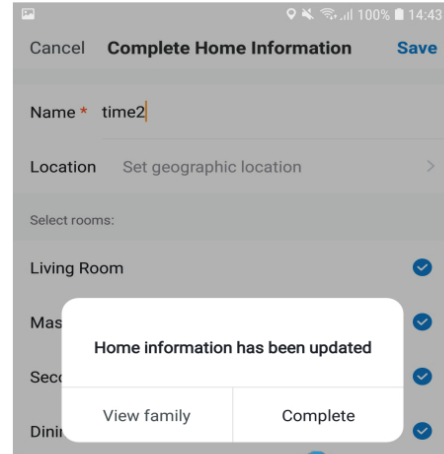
100% 14:43

Cancel Complete Home Information Save

Name * time2

Location Set geographic location >

Select rooms:

Living Room

Mas

Sec

Dini

Home information has been updated

View family

Complete